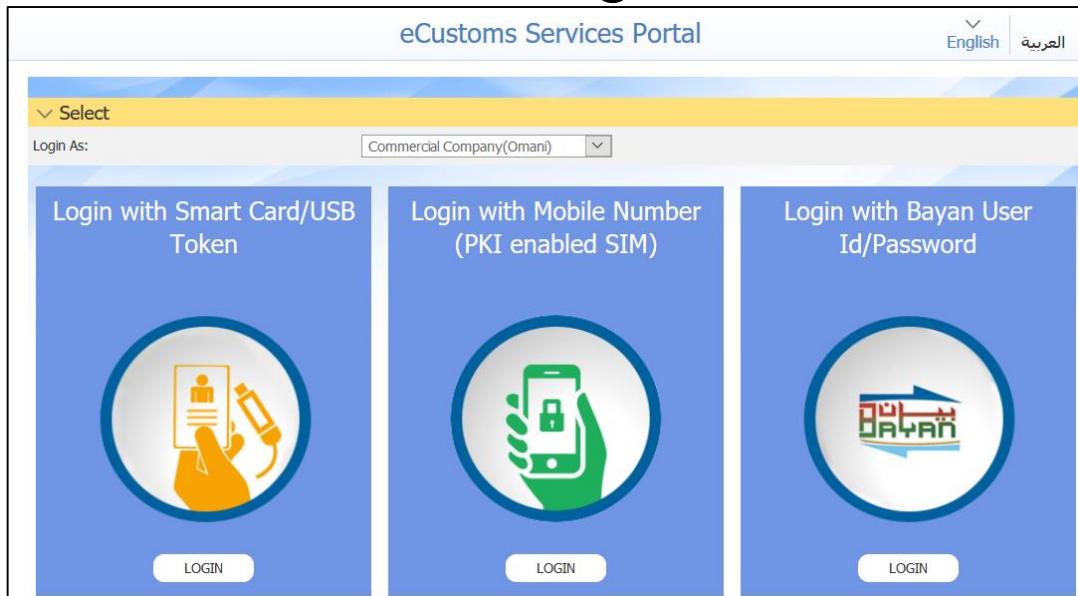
eCustoms Services Portal

English العربية

Select

Login As: Commercial Company(Omani)

Login with Smart Card/USB Token

LOGIN

Login with Mobile Number (PKI enabled SIM)

LOGIN

Login with Bayan User Id/Password

بيان BAYAN

LOGIN